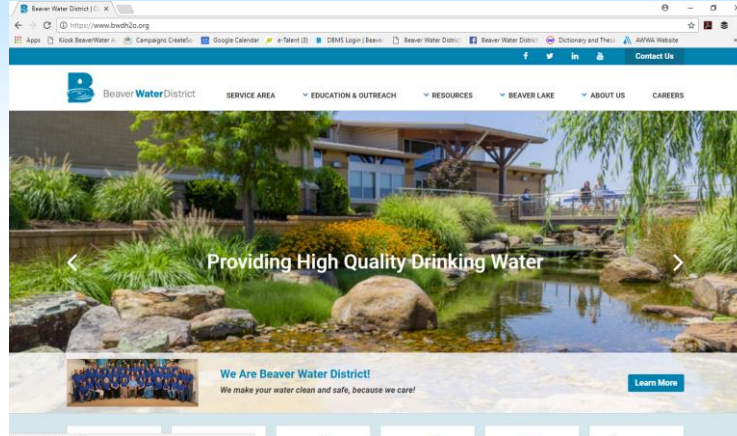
Beaver Water District | C ×

https://www.bwdh2o.org

Apps | Kiosk BeaverWater | Campaigns CreateS | Google Calendar | e-Talent (3) | DEMS Login | Beav | Beaver Water Distric | Beaver Water Distric | Dictionary and Thes | AWWA Website

Contact Us

Beaver Water District

SERVICE AREA | EDUCATION & OUTREACH | RESOURCES | BEAVER LAKE | ABOUT US | CAREERS

Providing High Quality Drinking Water

We Are Beaver Water District!

We make your water clean and safe, because we care!

Learn More